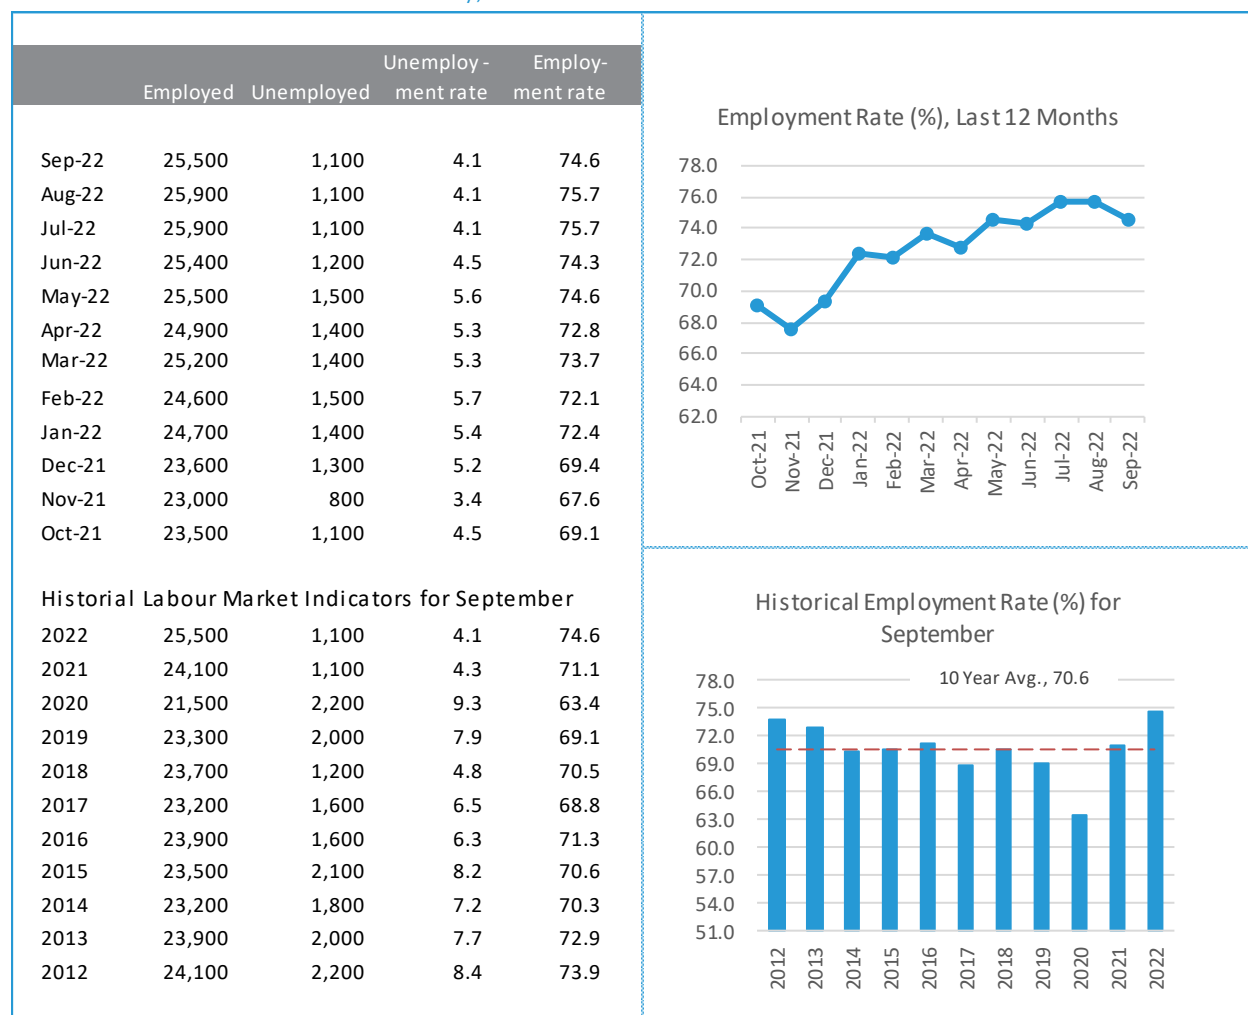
| | Employed | Unemployed | Unemployment rate | Employment rate |
|---|---|---|---|---|
| Sep-22 | 25,500 | 1,100 | 4.1 | 74.6 |
| Aug-22 | 25,900 | 1,100 | 4.1 | 75.7 |
| Jul-22 | 25,900 | 1,100 | 4.1 | 75.7 |
| Jun-22 | 25,400 | 1,200 | 4.5 | 74.3 |
| May-22 | 25,500 | 1,500 | 5.6 | 74.6 |
| Apr-22 | 24,900 | 1,400 | 5.3 | 72.8 |
| Mar-22 | 25,200 | 1,400 | 5.3 | 73.7 |
| Feb-22 | 24,600 | 1,500 | 5.7 | 72.1 |
| Jan-22 | 24,700 | 1,400 | 5.4 | 72.4 |
| Dec-21 | 23,600 | 1,300 | 5.2 | 69.4 |
| Nov-21 | 23,000 | 800 | 3.4 | 67.6 |
| Oct-21 | 23,500 | 1,100 | 4.5 | 69.1 |

Historial Labour Market Indicators for September

| | | | | |
|---|---|---|---|---|
| 2022 | 25,500 | 1,100 | 4.1 | 74.6 |
| 2021 | 24,100 | 1,100 | 4.3 | 71.1 |
| 2020 | 21,500 | 2,200 | 9.3 | 63.4 |
| 2019 | 23,300 | 2,000 | 7.9 | 69.1 |
| 2018 | 23,700 | 1,200 | 4.8 | 70.5 |
| 2017 | 23,200 | 1,600 | 6.5 | 68.8 |
| 2016 | 23,900 | 1,600 | 6.3 | 71.3 |
| 2015 | 23,500 | 2,100 | 8.2 | 70.6 |
| 2014 | 23,200 | 1,800 | 7.2 | 70.3 |
| 2013 | 23,900 | 2,000 | 7.7 | 72.9 |
| 2012 | 24,100 | 2,200 | 8.4 | 73.9 |

Employment Rate (%), Last 12 Months

78.0 76.0 74.0 72.0 70.0 68.0 66.0 64.0 62.0

Oct-21 Nov-21 Dec-21 Jan-22 Feb-22 Mar-22 Apr-22 May-22 Jun-22 Jul-22 Aug-22 Sep-22

Historical Employment Rate (%) for September

10 Year Avg., 70.6

78.0 75.0 72.0 69.0 66.0 63.0 60.0 57.0 54.0 51.0

2012 2013 2014 2015 2016 2017 2018 2019 2020 2021 2022